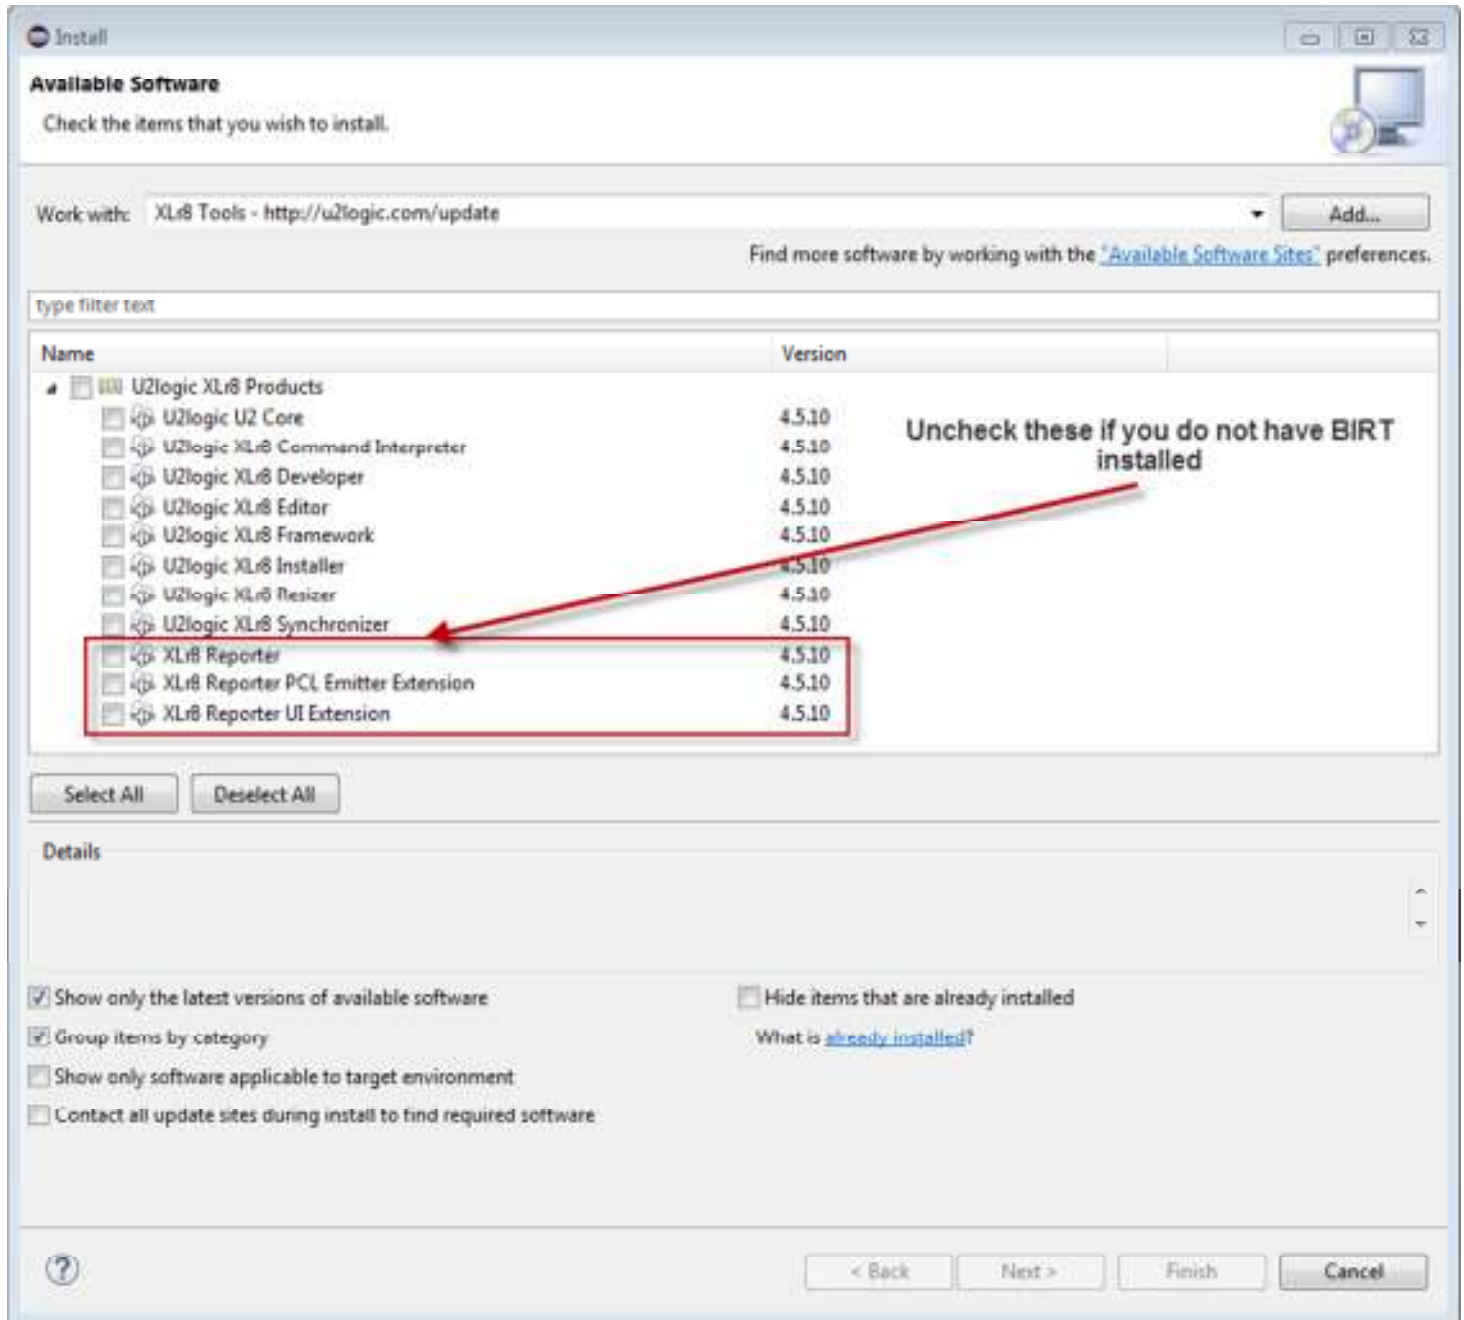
Install

Available Software

Check the items that you wish to install.

Work with: XLr8 Tools - http://u2logic.com/update

Add...

Find more software by working with the "Available Software Sites" preferences.

type filter text

| Name | Version |
|---|---|
| U2logic XLr8 Products | |
| U2logic U2 Core | 4.5.10 |
| U2logic XLr8 Command Interpreter | 4.5.10 |
| U2logic XLr8 Developer | 4.5.10 |
| U2logic XLr8 Editor | 4.5.10 |
| U2logic XLr8 Framework | 4.5.10 |
| U2logic XLr8 Installer | 4.5.10 |
| U2logic XLr8 Resizer | 4.5.10 |
| U2logic XLr8 Synchronizer | 4.5.10 |
| XLr8 Reporter | 4.5.10 |
| XLr8 Reporter PCL Emitter Extension | 4.5.10 |
| XLr8 Reporter UI Extension | 4.5.10 |

Uncheck these if you do not have BIRT installed

Select All

Deselect All

Details

Show only the latest versions of available software

Hide items that are already installed

Group items by category

What is already installed?

Show only software applicable to target environment

Contact all update sites during install to find required software

< Back

Next >

Finish

Cancel